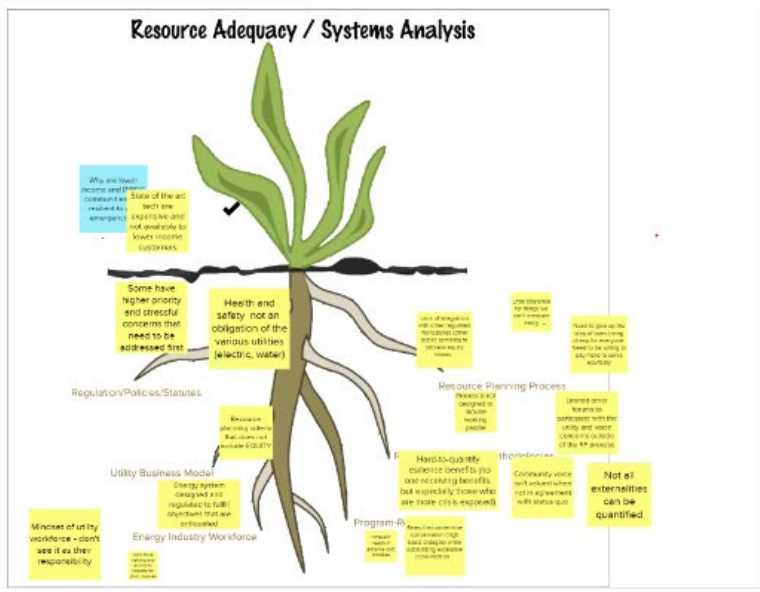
Resource Adequacy / Systems Analysis

Why are lower income and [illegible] communities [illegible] resilient to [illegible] emergencies

State of the art tech are expensive and not available to lower income customers

Some have higher priority and stressful concerns that need to be addressed first

Health and safety not an obligation of the various utilities (electric, water)

Lack of integration with other regulated monopolies (other public services) to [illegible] equity issues

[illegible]

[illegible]

Resource Planning Process

Process is not designed to include working people

Limited other forums to participate with the utility and voice concerns outside of the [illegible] process

Regulation/Policies/Statutes

Resource planning criteria that does not include EQUITY

Utility Business Model

Energy system designed and regulated to fulfill objectives that are antiquated

Hard-to-quantify resilience benefits (no one receiving benefits but especially those who are more crisis-exposed)

Community voice isn't valued when not in agreement with status quo

Not all externalities can be quantified

Energy Industry Workforce

Mindset of utility workforce - don't see it as their responsibility

Program-R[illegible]

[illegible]thodologies

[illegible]

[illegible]

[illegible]